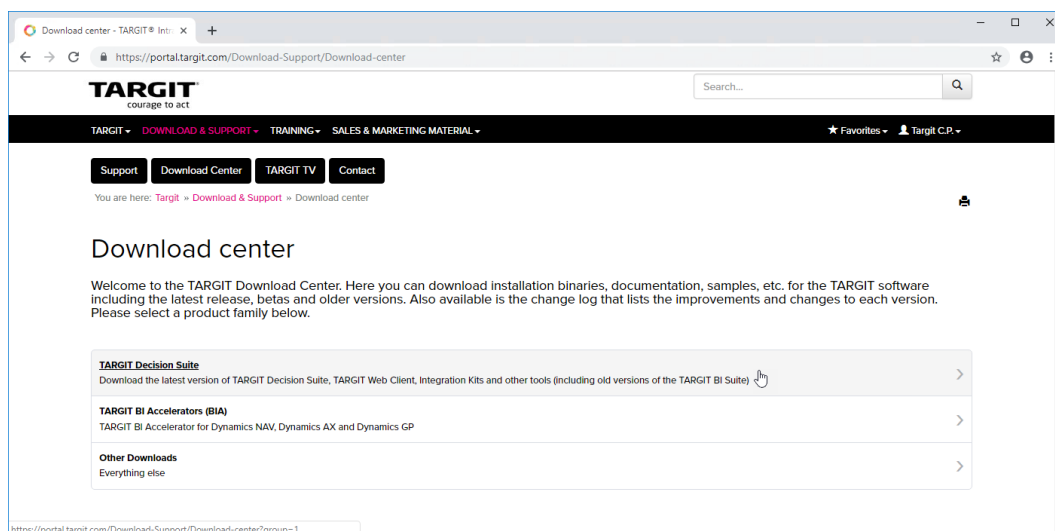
Download center - TARGIT® Intr ×  +

https://portal.targit.com/Download-Support/Download-center

TARGIT
courage to act

Search...

TARGIT ▾  DOWNLOAD & SUPPORT ▾  TRAINING ▾  SALES & MARKETING MATERIAL ▾

★ Favorites ▾  Targit C.P. ▾

Support  Download Center  TARGIT TV  Contact

You are here: Targit » Download & Support » Download center

Download center

Welcome to the TARGIT Download Center. Here you can download installation binaries, documentation, samples, etc. for the TARGIT software including the latest release, betas and older versions. Also available is the change log that lists the improvements and changes to each version. Please select a product family below.

TARGIT Decision Suite
Download the latest version of TARGIT Decision Suite, TARGIT Web Client, Integration Kits and other tools (including old versions of the TARGIT BI Suite)

TARGIT BI Accelerators (BIA)
TARGIT BI Accelerator for Dynamics NAV, Dynamics AX and Dynamics GP

Other Downloads
Everything else

https://portal.targit.com/Download-Support/Download-center?group=1